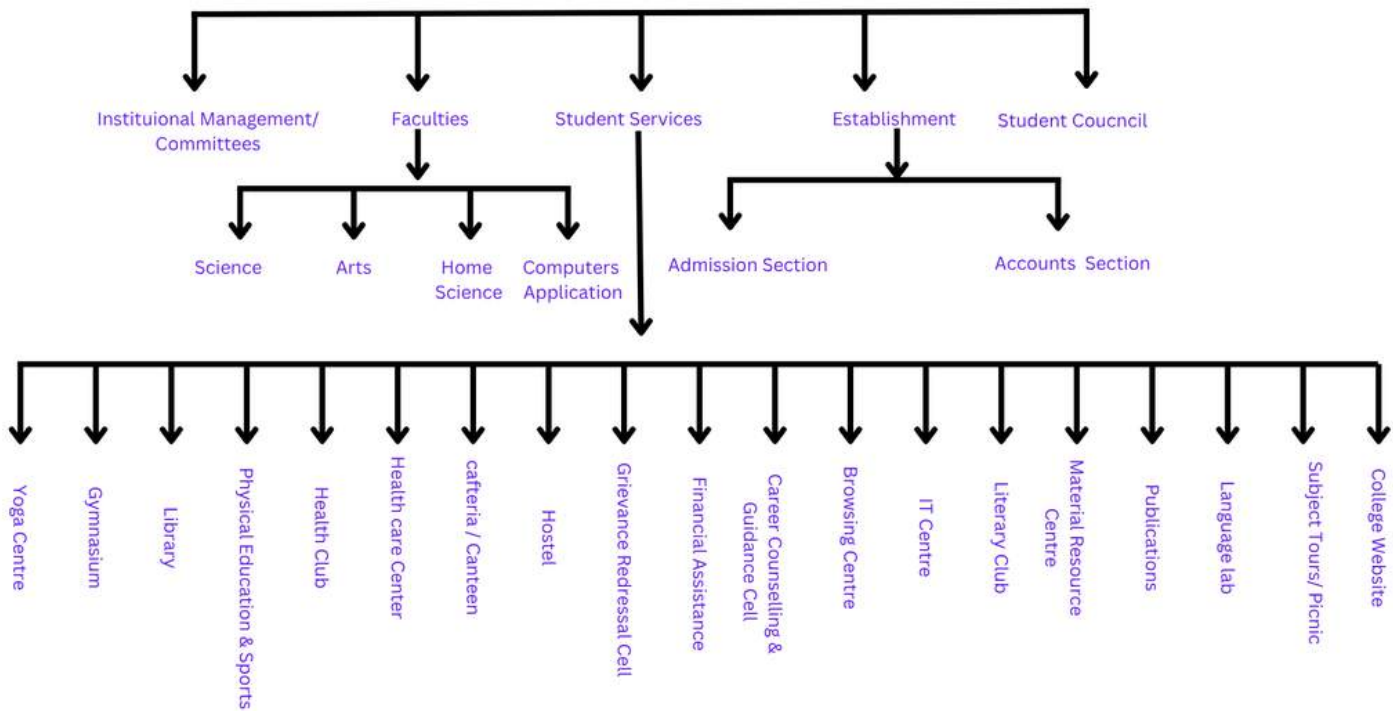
Instituional Management/ Committees

Faculties

Student Services

Establishment

Student Coucncil

Science

Arts

Home Science

Computers Application

Admission Section

Accounts Section

Yoga Centre

Gymnasium

Library

Physical Education & Sports

Health Club

Health care Center

cafteria / Canteen

Hostel

Grievance Redressal Cell

Financial Assistance

Career Counselling & Guidance Cell

Browsing Centre

IT Centre

Literary Club

Material Resource Centre

Publications

Language lab

Subject Tours/ Picnic

College Website